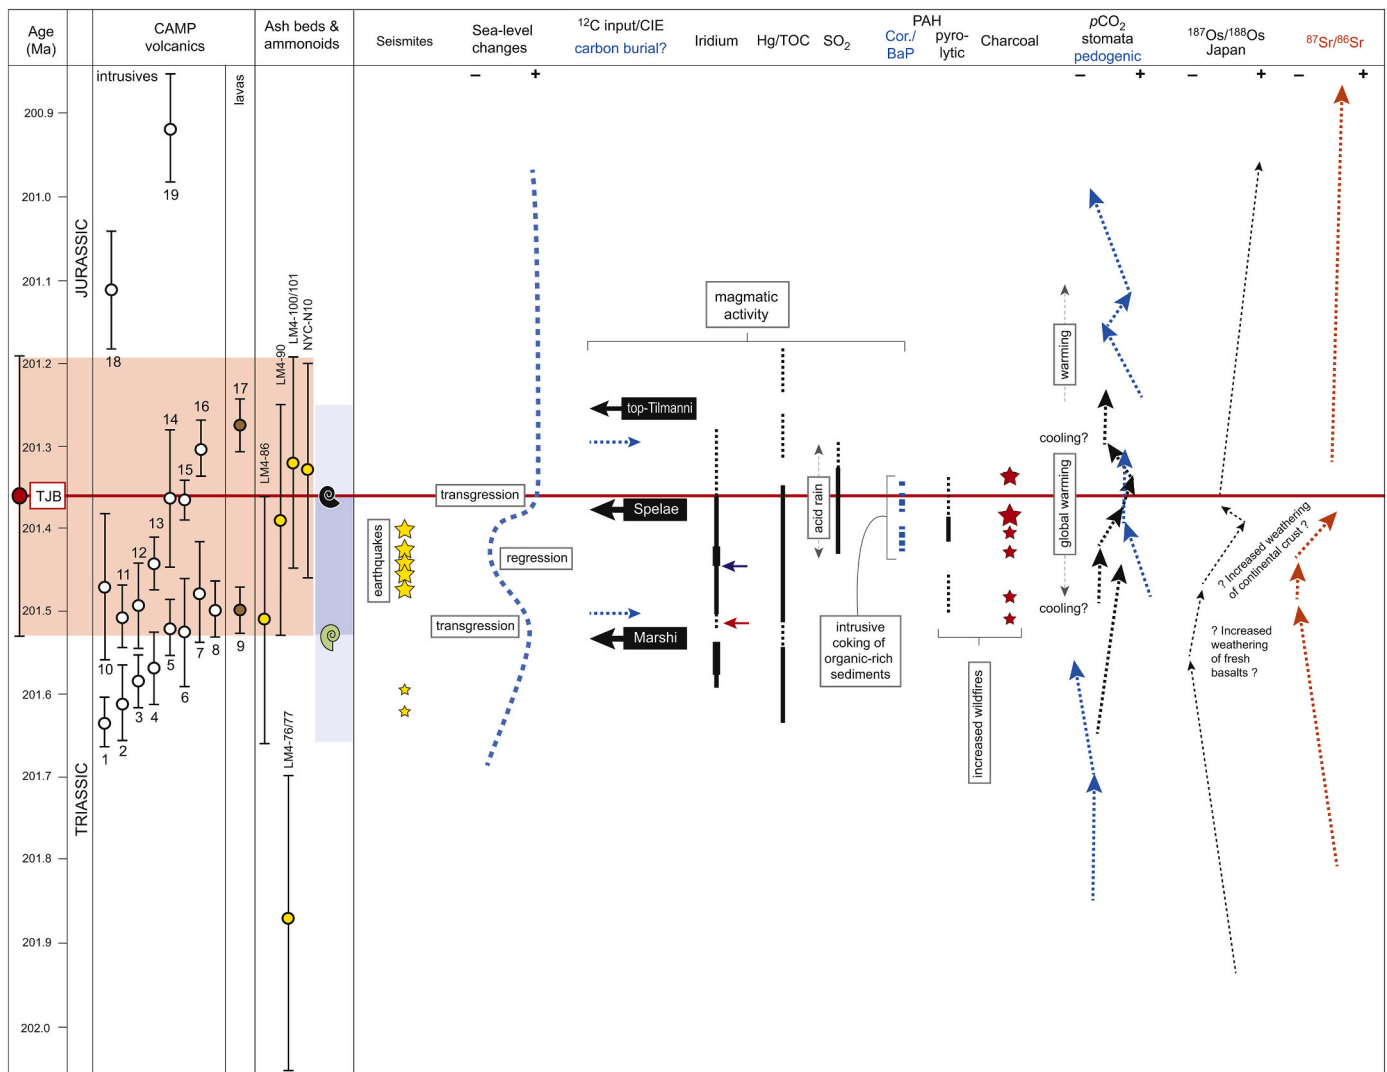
Age (Ma)
CAMP volcanics
Ash beds & ammonoids
Seismites
Sea-level changes
$^{12}$C input/CIE
carbon burial?
Iridium
Hg/TOC
$SO_2$
PAH
Cor./BaP
pyro-lytic
Charcoal
$pCO_2$ stomata
pedogenic
$^{187}Os/^{188}Os$ Japan
$^{87}Sr/^{86}Sr$

– + – + – + – +

intrusives
lavas
200.9
201.0
201.1
201.2
201.3
201.4
201.5
201.6
201.7
201.8
201.9
202.0
JURASSIC
TRIASSIC
TJB
19
18
17
16
14
15
13
12
11
10
1
2
3
4
5
6
7
8
9
LM4-100/101
NYC-N10
LM4-90
LM4-86
LM4-76/77
earthquakes
transgression
regression
transgression
magmatic activity
top-Tilmanni
Spelae
Marshi
acid rain
intrusive coking of organic-rich sediments
increased wildfires
warming
cooling?
global warming
cooling?
? Increased weathering of continental crust ?
? Increased weathering of fresh basalts ?